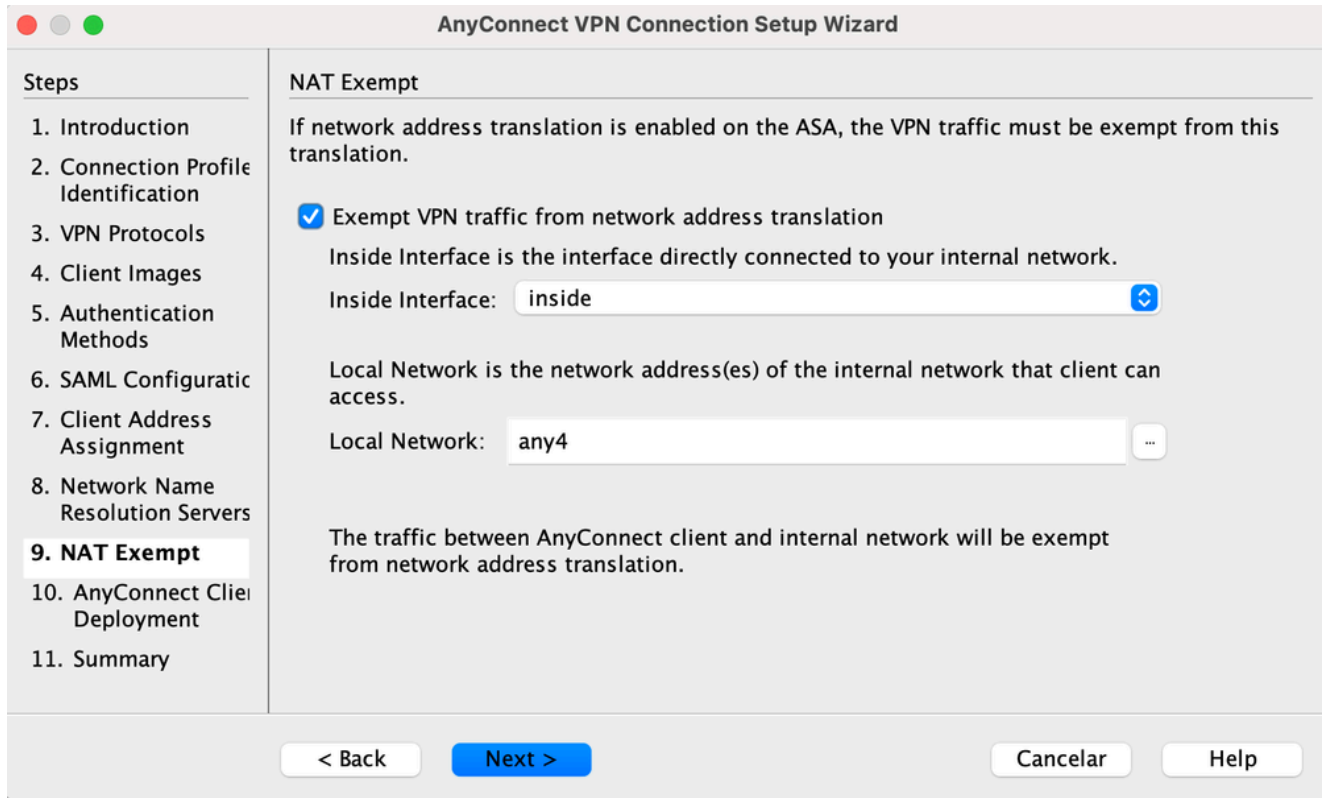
AnyConnect VPN Connection Setup Wizard

Steps

1. Introduction
2. Connection Profile Identification
3. VPN Protocols
4. Client Images
5. Authentication Methods
6. SAML Configuratic
7. Client Address Assignment
8. Network Name Resolution Servers
9. NAT Exempt
10. AnyConnect Clie Deployment
11. Summary

NAT Exempt

If network address translation is enabled on the ASA, the VPN traffic must be exempt from this translation.

Exempt VPN traffic from network address translation

Inside Interface is the interface directly connected to your internal network.

Inside Interface: inside

Local Network is the network address(es) of the internal network that client can access.

Local Network: any4 ...

The traffic between AnyConnect client and internal network will be exempt from network address translation.

< Back Next > Cancelar Help